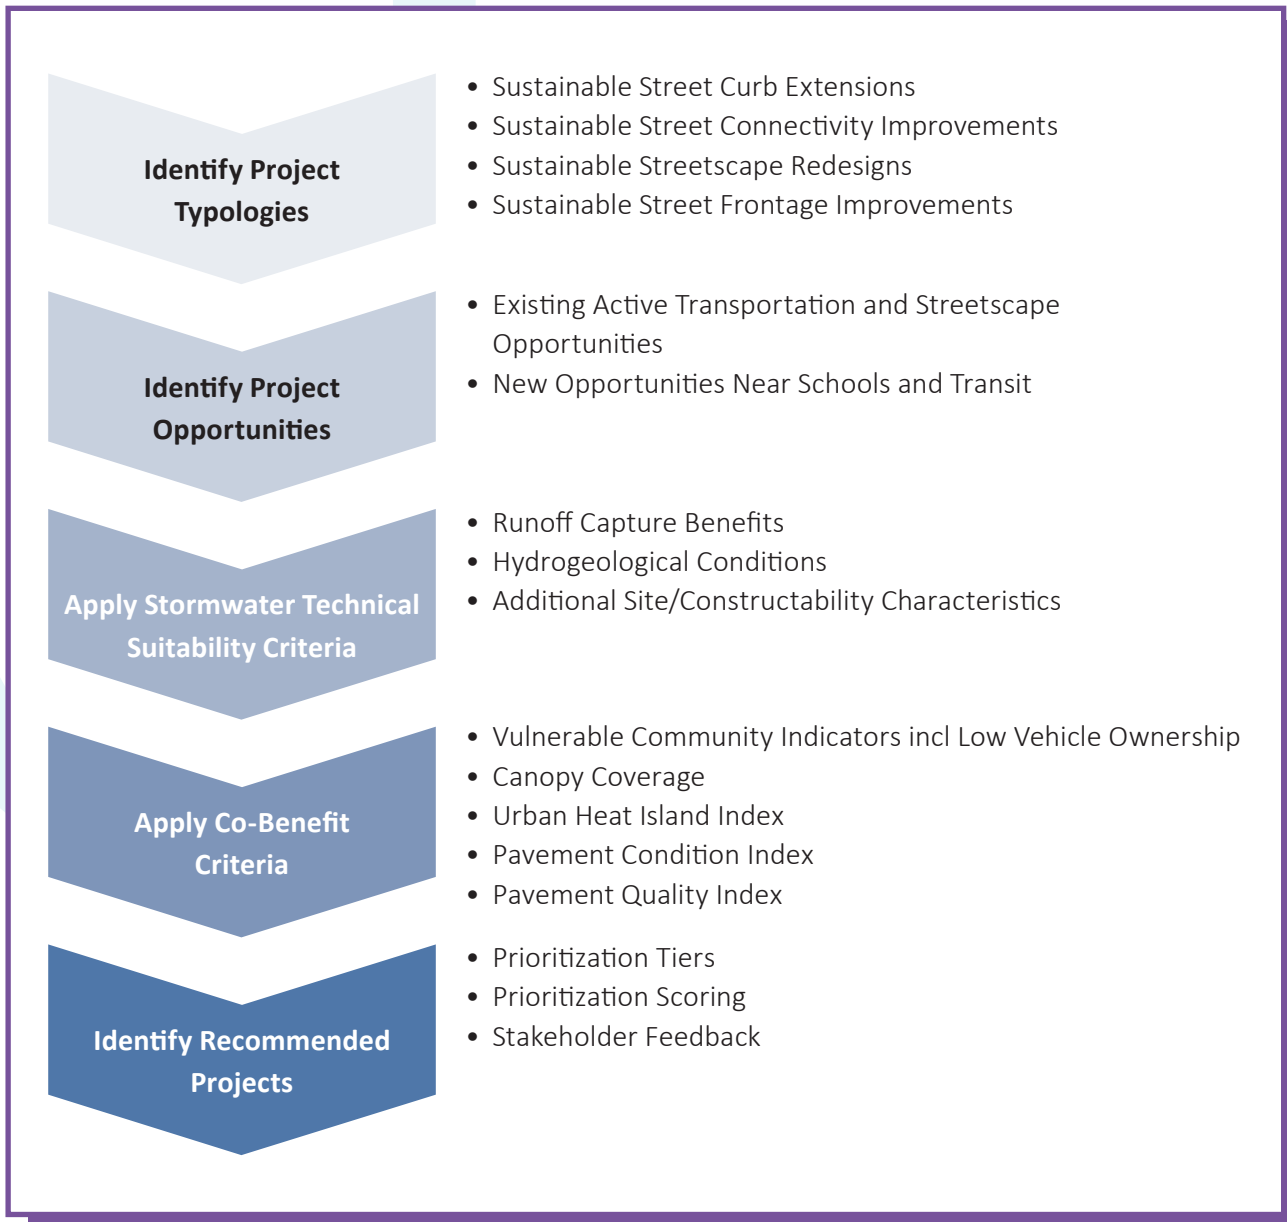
Identify Project Typologies

- Sustainable Street Curb Extensions
- Sustainable Street Connectivity Improvements
- Sustainable Streetscape Redesigns
- Sustainable Street Frontage Improvements

Identify Project Opportunities

- Existing Active Transportation and Streetscape Opportunities
- New Opportunities Near Schools and Transit

Apply Stormwater Technical Suitability Criteria

- Runoff Capture Benefits
- Hydrogeological Conditions
- Additional Site/Constructability Characteristics

Apply Co-Benefit Criteria

- Vulnerable Community Indicators incl Low Vehicle Ownership
- Canopy Coverage
- Urban Heat Island Index
- Pavement Condition Index
- Pavement Quality Index

Identify Recommended Projects

- Prioritization Tiers
- Prioritization Scoring
- Stakeholder Feedback